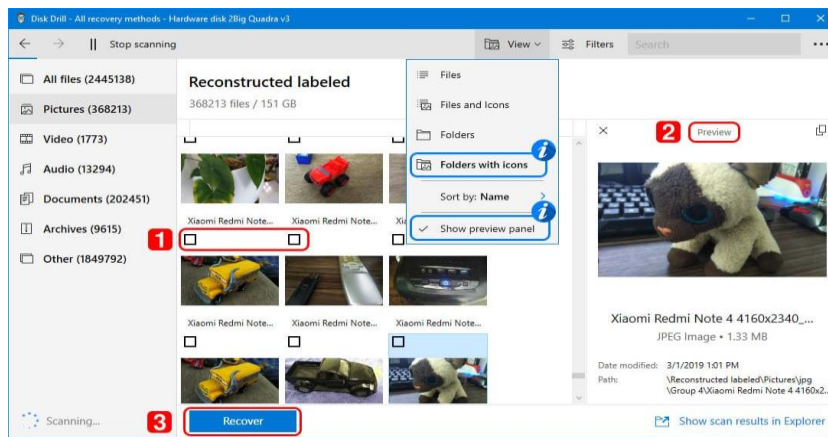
Disk Drill - All recovery methods - Hardware disk 2Big Quadra v3

Stop scanning

View

Filters

Search

All files (2445138)

Pictures (368213)

Video (1773)

Audio (13294)

Documents (202451)

Archives (9615)

Other (1849792)

Reconstructed labeled

368213 files / 151 GB

Files

Files and Icons

Folders

Folders with icons

Sort by: Name

Show preview panel

Xiaomi Redmi Note...

Xiaomi Redmi Note...

Xiaomi Redmi Note...

Xiaomi Redmi Note...

Xiaomi Redmi Note...

1

2

Preview

Xiaomi Redmi Note 4 4160x2340_...

JPEG Image • 1.33 MB

Date modified: 3/1/2019 1:01 PM

Path: \Reconstructed labeled\Pictures\jpg \Group 4\Xiaomi Redmi Note 4 4160x2...

Scanning...

3

Recover

Show scan results in Explorer